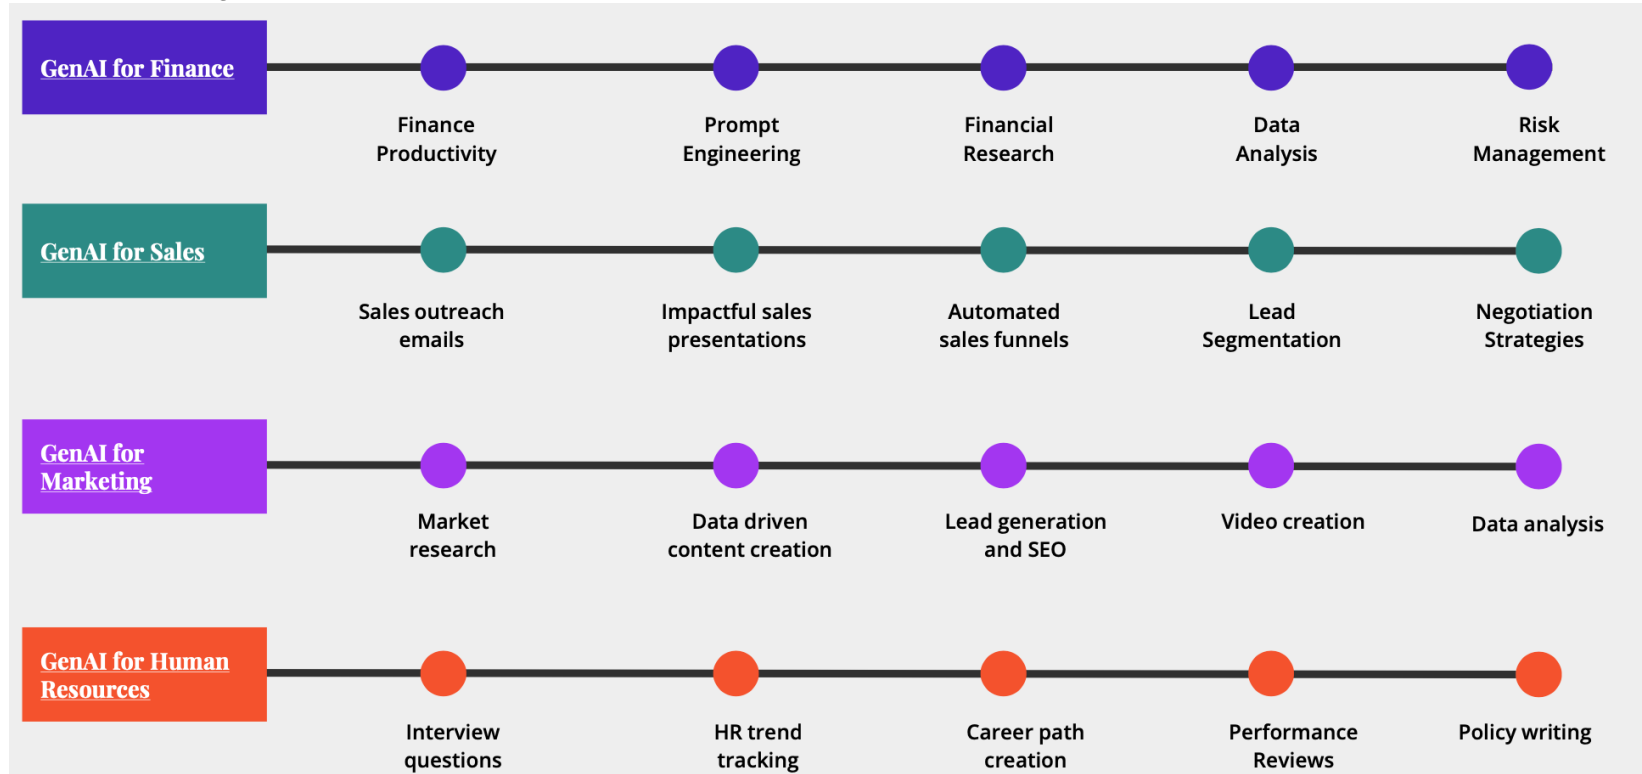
GenAI for Finance

Finance Productivity

Prompt Engineering

Financial Research

Data Analysis

Risk Management

GenAI for Sales

Sales outreach emails

Impactful sales presentations

Automated sales funnels

Lead Segmentation

Negotiation Strategies

GenAI for Marketing

Market research

Data driven content creation

Lead generation and SEO

Video creation

Data analysis

GenAI for Human Resources

Interview questions

HR trend tracking

Career path creation

Performance Reviews

Policy writing